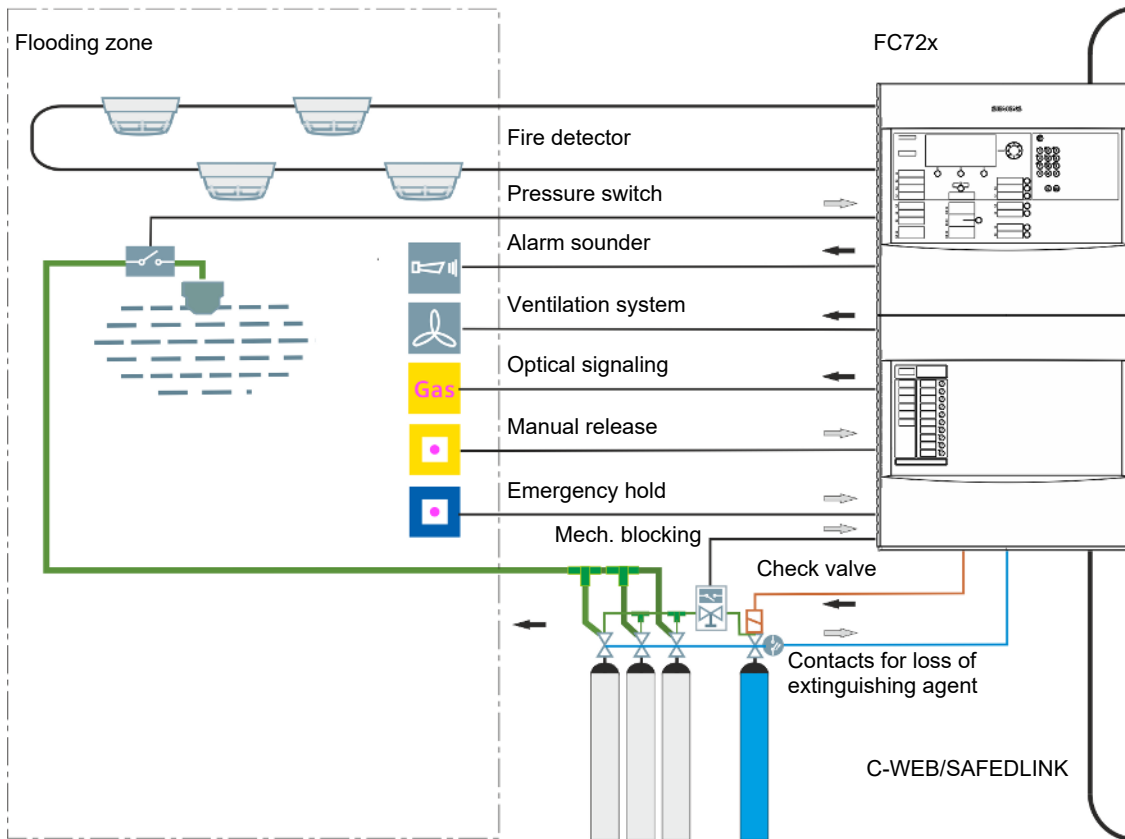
Flooding zone

FC72x

SIEMENS

Fire detector

Pressure switch

Alarm sounder

Ventilation system

Optical signaling

Gas

Manual release

Emergency hold

Mech. blocking

Check valve

Contacts for loss of extinguishing agent

C-WEB/SAFEDLINK